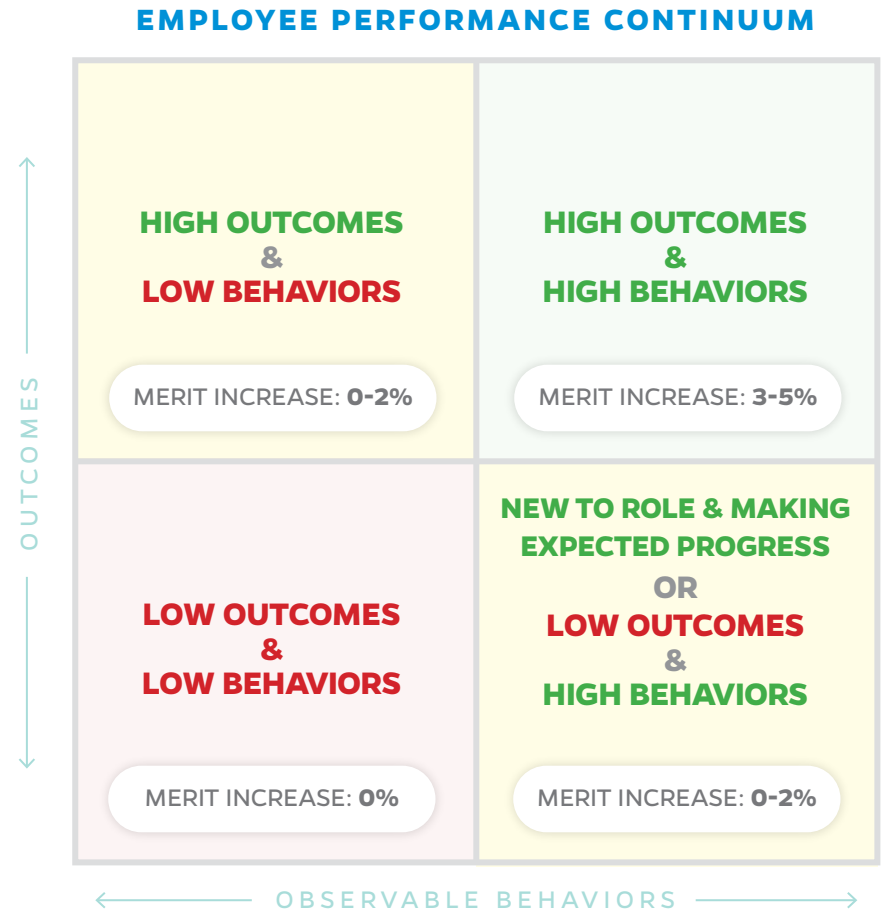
EMPLOYEE PERFORMANCE CONTINUUM

OUTCOMES

HIGH OUTCOMES
&
LOW BEHAVIORS

MERIT INCREASE: 0-2%

HIGH OUTCOMES
&
HIGH BEHAVIORS

MERIT INCREASE: 3-5%

LOW OUTCOMES
&
LOW BEHAVIORS

MERIT INCREASE: 0%

NEW TO ROLE & MAKING EXPECTED PROGRESS
OR
LOW OUTCOMES
&
HIGH BEHAVIORS

MERIT INCREASE: 0-2%

OBSERVABLE BEHAVIORS